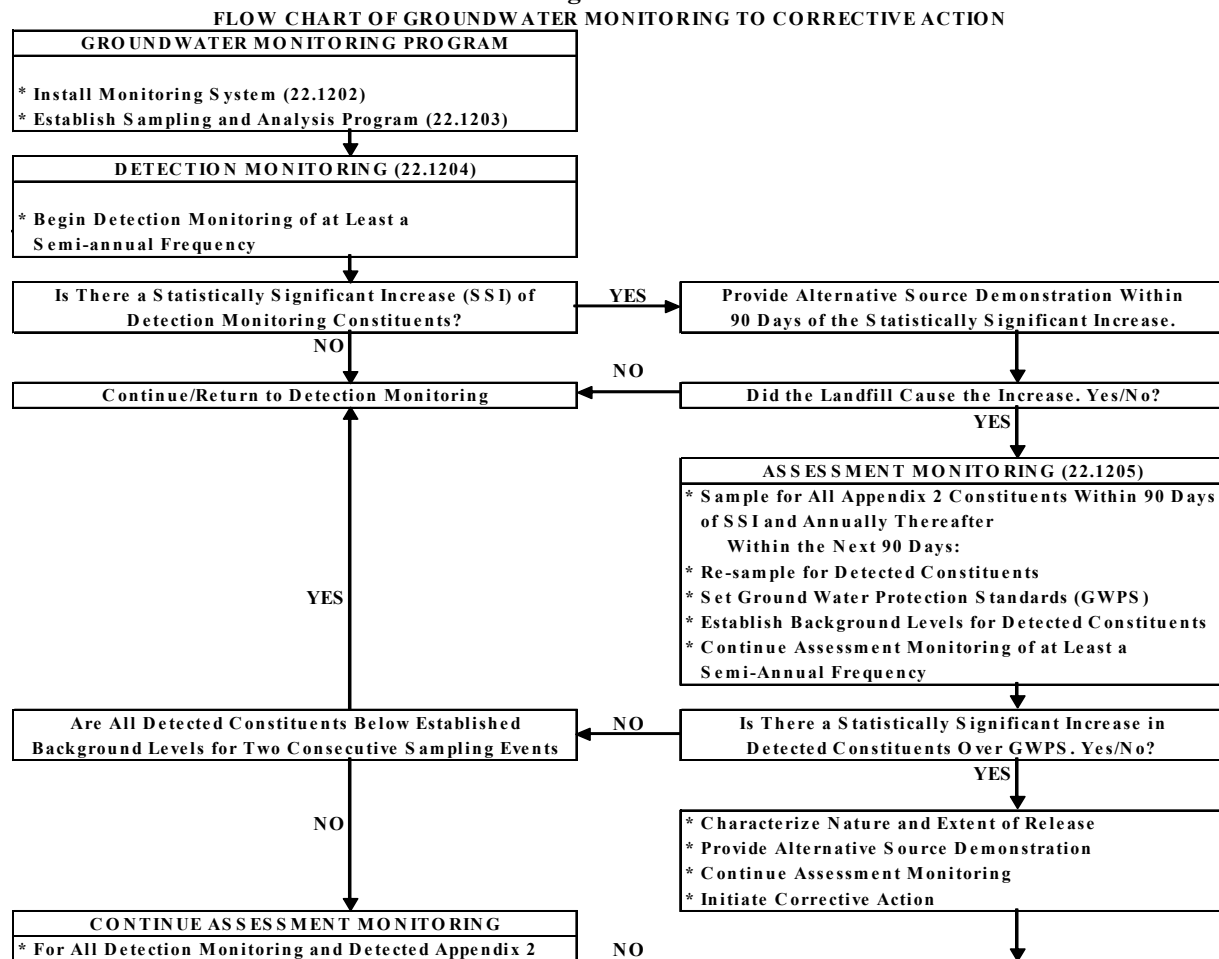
FLOW CHART OF GROUNDWATER MONITORING TO CORRECTIVE ACTION

GROUNDWATER MONITORING PROGRAM

* Install Monitoring System (22.1202)
* Establish Sampling and Analysis Program (22.1203)

DETECTION MONITORING (22.1204)

* Begin Detection Monitoring of at Least a Semi-annual Frequency

Is There a Statistically Significant Increase (SSI) of Detection Monitoring Constituents?

YES

Provide Alternative Source Demonstration Within 90 Days of the Statistically Significant Increase.

NO

NO

Continue/Return to Detection Monitoring

Did the Landfill Cause the Increase. Yes/No?

YES

ASSESSMENT MONITORING (22.1205)

* Sample for All Appendix 2 Constituents Within 90 Days of SSI and Annually Thereafter
Within the Next 90 Days:
* Re-sample for Detected Constituents
* Set Ground Water Protection Standards (GWPS)
* Establish Background Levels for Detected Constituents
* Continue Assessment Monitoring of at Least a Semi-Annual Frequency

YES

Are All Detected Constituents Below Established Background Levels for Two Consecutive Sampling Events

NO

Is There a Statistically Significant Increase in Detected Constituents Over GWPS. Yes/No?

YES

NO

* Characterize Nature and Extent of Release
* Provide Alternative Source Demonstration
* Continue Assessment Monitoring
* Initiate Corrective Action

CONTINUE ASSESSMENT MONITORING

* For All Detection Monitoring and Detected Appendix 2

NO